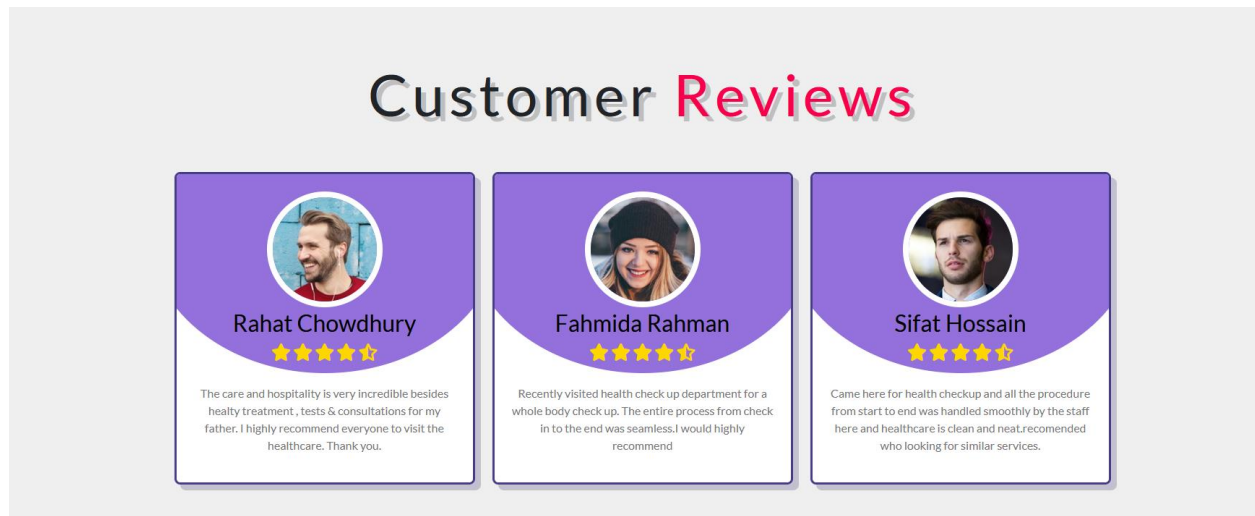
Customer Reviews

Rahat Chowdhury

The care and hospitality is very incredible besides healty treatment , tests & consultations for my father. I highly recommend everyone to visit the healthcare. Thank you.

Fahmida Rahman

Recently visited health check up department for a whole body check up. The entire process from check in to the end was seamless.I would highly recommend

Sifat Hossain

Came here for health checkup and all the procedure from start to end was handled smoothly by the staff here and healthcare is clean and neat.recomended who looking for similar services.